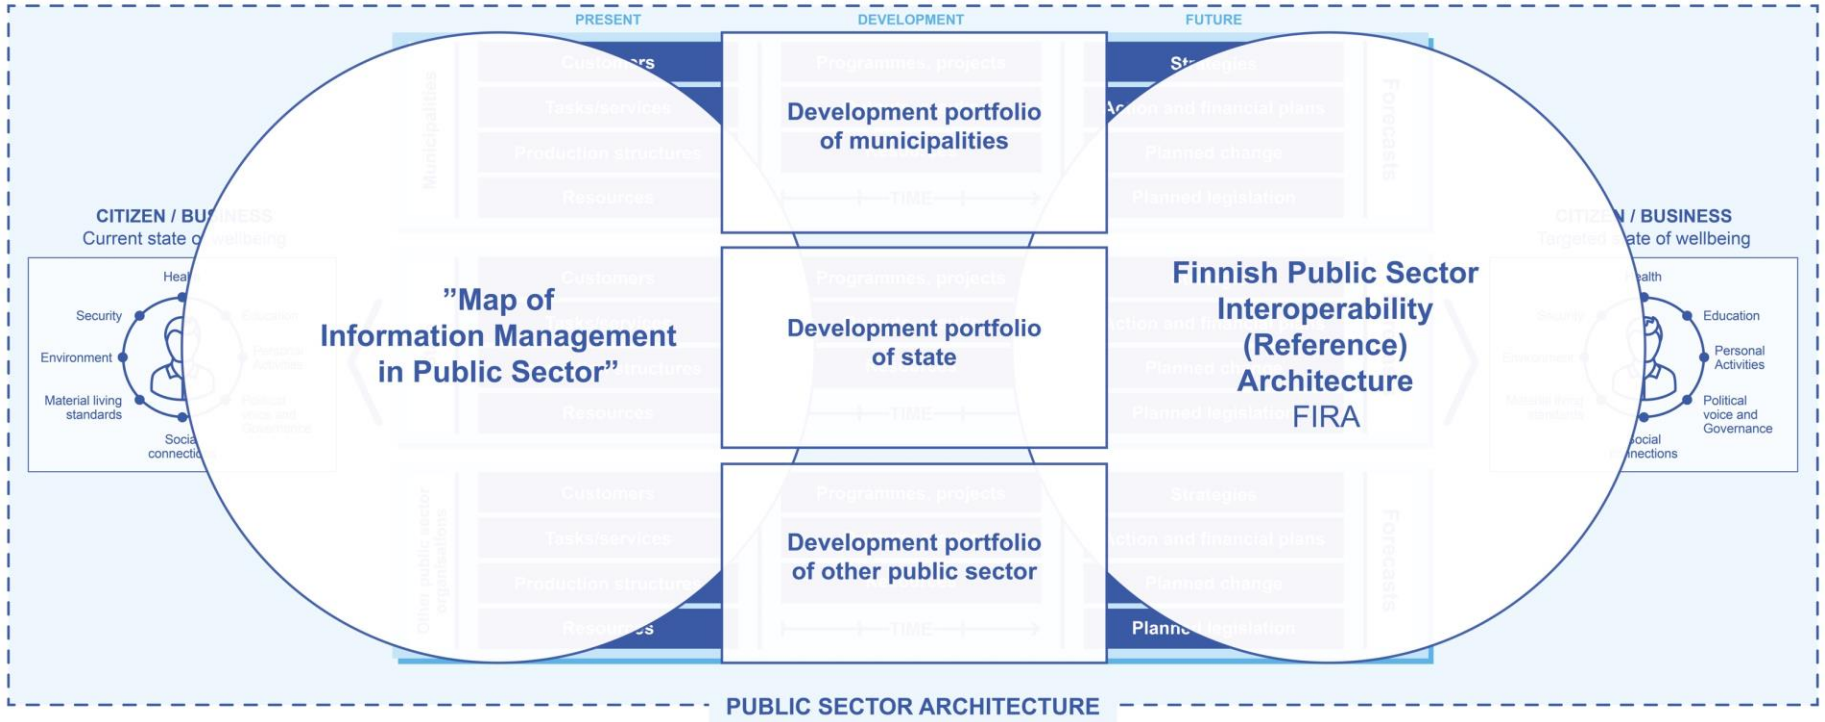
PRESENT

DEVELOPMENT

FUTURE

CITIZEN / BU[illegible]

Current state o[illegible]

Heal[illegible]

Security

Environment

Material living standards

Socia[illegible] connecti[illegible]

Cust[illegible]rs

"Map of Information Management in Public Sector"

Resour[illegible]s

Development portfolio of municipalities

Development portfolio of state

Development portfolio of other public sector

Str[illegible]

A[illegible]

Finnish Public Sector Interoperability (Reference) Architecture FIRA

Plann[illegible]

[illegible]N / BUSINESS

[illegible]ate of wellbeing

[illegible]alth

Education

Personal Activities

Political voice and Governance

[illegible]ocial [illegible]nections

PUBLIC SECTOR ARCHITECTURE